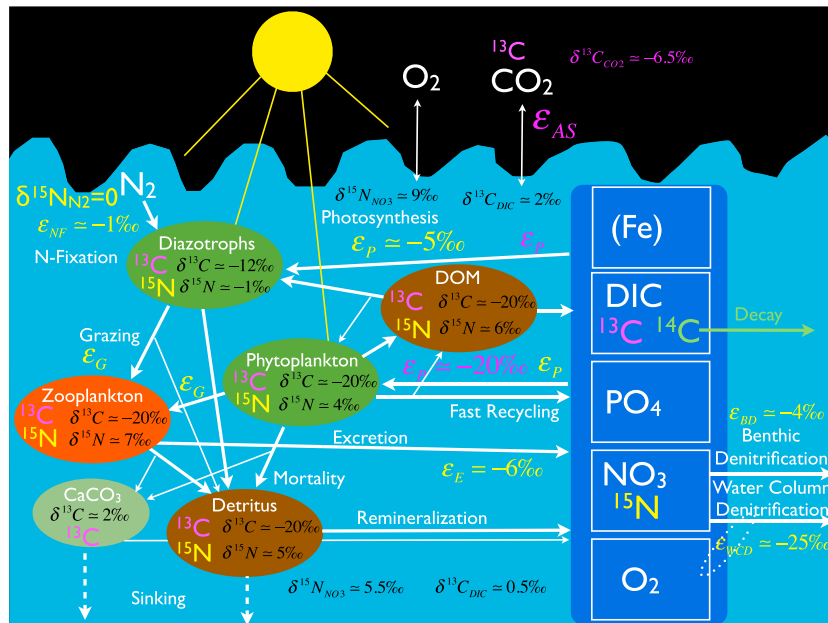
$^{13}$C $\delta^{13}C_{CO2} \simeq -6.5‰$

O$_2$ CO$_2$

$\varepsilon_{AS}$

$\delta^{15}$N$_{N2}$=0 N$_2$

$\varepsilon_{NF} \simeq -1‰$

N-Fixation

$\delta^{15}N_{NO3} \simeq 9‰$ $\delta^{13}C_{DIC} \simeq 2‰$

Photosynthesis

$\varepsilon_P \simeq -5‰$ $\varepsilon_P$

Diazotrophs
$^{13}$C $\delta^{13}C \simeq -12‰$
$^{15}$N $\delta^{15}N \simeq -1‰$

DOM
$^{13}$C $\delta^{13}C \simeq -20‰$
$^{15}$N $\delta^{15}N \simeq 6‰$

(Fe)

DIC
$^{13}$C $^{14}$C

Decay

Grazing
$\varepsilon_G$

Phytoplankton
$^{13}$C $\delta^{13}C \simeq -20‰$
$^{15}$N $\delta^{15}N \simeq 4‰$

$\varepsilon_P \simeq -20‰$ $\varepsilon_P$

Zooplankton
$^{13}$C $\delta^{13}C \simeq -20‰$
$^{15}$N $\delta^{15}N \simeq 7‰$

$\varepsilon_G$

Fast Recycling

PO$_4$

$\varepsilon_{BD} \simeq -4‰$
Benthic Denitrification

Excretion

$\varepsilon_E = -6‰$

NO$_3$
$^{15}$N

Water Column Denitrification

$\varepsilon_{WCD} \simeq -25‰$

Mortality

CaCO$_3$
$\delta^{13}C \simeq 2‰$
$^{13}$C

Detritus
$^{13}$C $\delta^{13}C \simeq -20‰$
$^{15}$N $\delta^{15}N \simeq 5‰$

Remineralization

O$_2$

Sinking

$\delta^{15}N_{NO3} \simeq 5.5‰$ $\delta^{13}C_{DIC} \simeq 0.5‰$